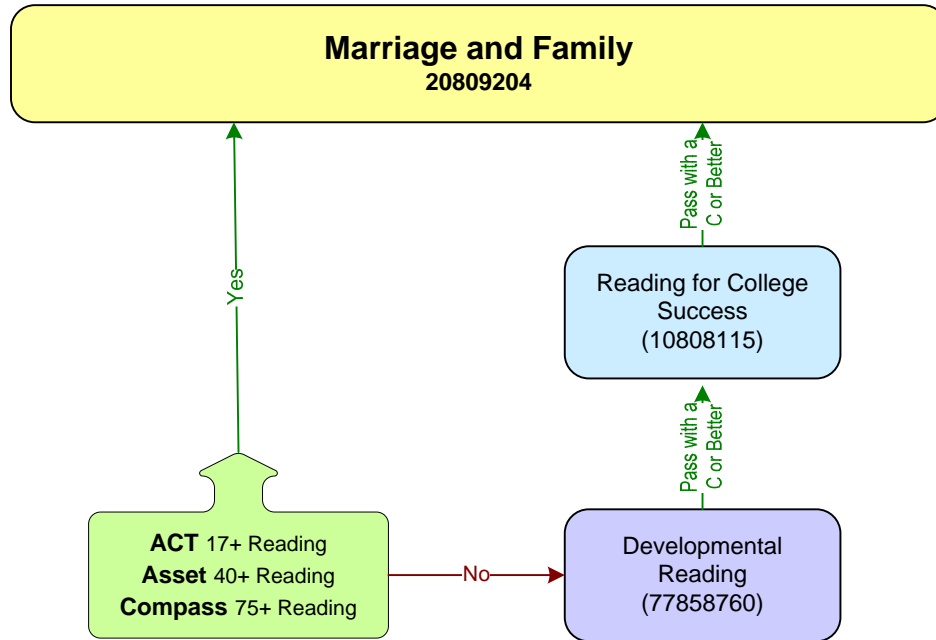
Marriage and Family
20809204

Yes

Pass with a C or Better

Reading for College Success
(10808115)

Pass with a C or Better

ACT 17+ Reading
Asset 40+ Reading
Compass 75+ Reading

No

Developmental Reading
(77858760)